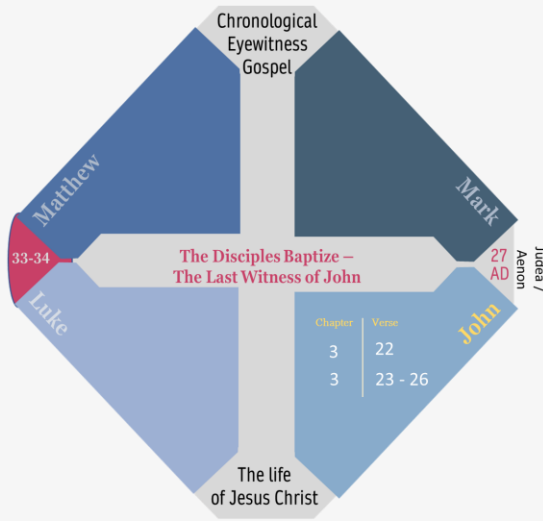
Chronological Eyewitness Gospel

Matthew

Mark

33-34

The Disciples Baptize – The Last Witness of John

27 AD

Judea / Aenon

Luke

John

| Chapter | Verse |
|---|---|
| 3 | 22 |
| 3 | 23 - 26 |

The life of Jesus Christ